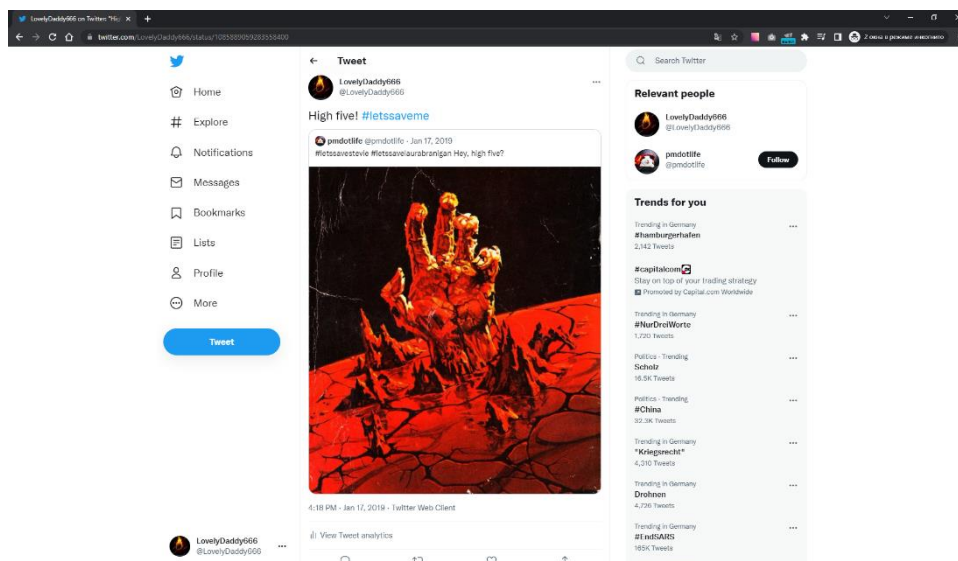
LovelyDaddy666 on Twitter: "Hig ×

twitter.com/LovelyDaddy666/status/1085889059283558400

2 окна в режиме инкогнито

Home
Explore
Notifications
Messages
Bookmarks
Lists
Profile
More

Tweet

LovelyDaddy666
@LovelyDaddy666

Tweet

LovelyDaddy666
@LovelyDaddy666

High five! #letssaveme

pmdotlife @pmdotlife · Jan 17, 2019
#letssavestevie #letssavelaurabranigan Hey, high five?

4:18 PM · Jan 17, 2019 · Twitter Web Client

View Tweet analytics

Search Twitter

Relevant people

LovelyDaddy666
@LovelyDaddy666

pmdotlife
@pmdotlife

Follow

Trends for you

Trending in Germany
#hamburgerhafen
2,142 Tweets

#capitalcom
Stay on top of your trading strategy
Promoted by Capital.com Worldwide

Trending in Germany
#NurDreiWorte
1,720 Tweets

Politics · Trending
Scholz
16.5K Tweets

Politics · Trending
#China
32.3K Tweets

Trending in Germany
"Kriegsrecht"
4,310 Tweets

Trending in Germany
Drohnen
4,726 Tweets

Trending in Germany
#EndSARS
165K Tweets